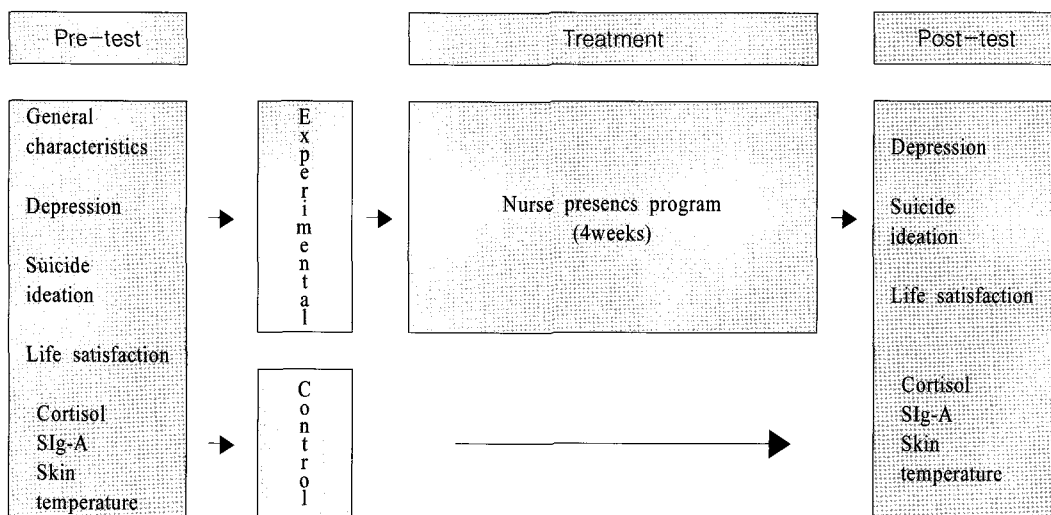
Pre-test

Treatment

Post-test

General characteristics

Depression

Suicide ideation

Life satisfaction

Cortisol
SIg-A
Skin temperature

Experimental

Nurse presencs program (4weeks)

Depression

Suicide ideation

Life satisfaction

Cortisol
SIg-A
Skin temperature

Control